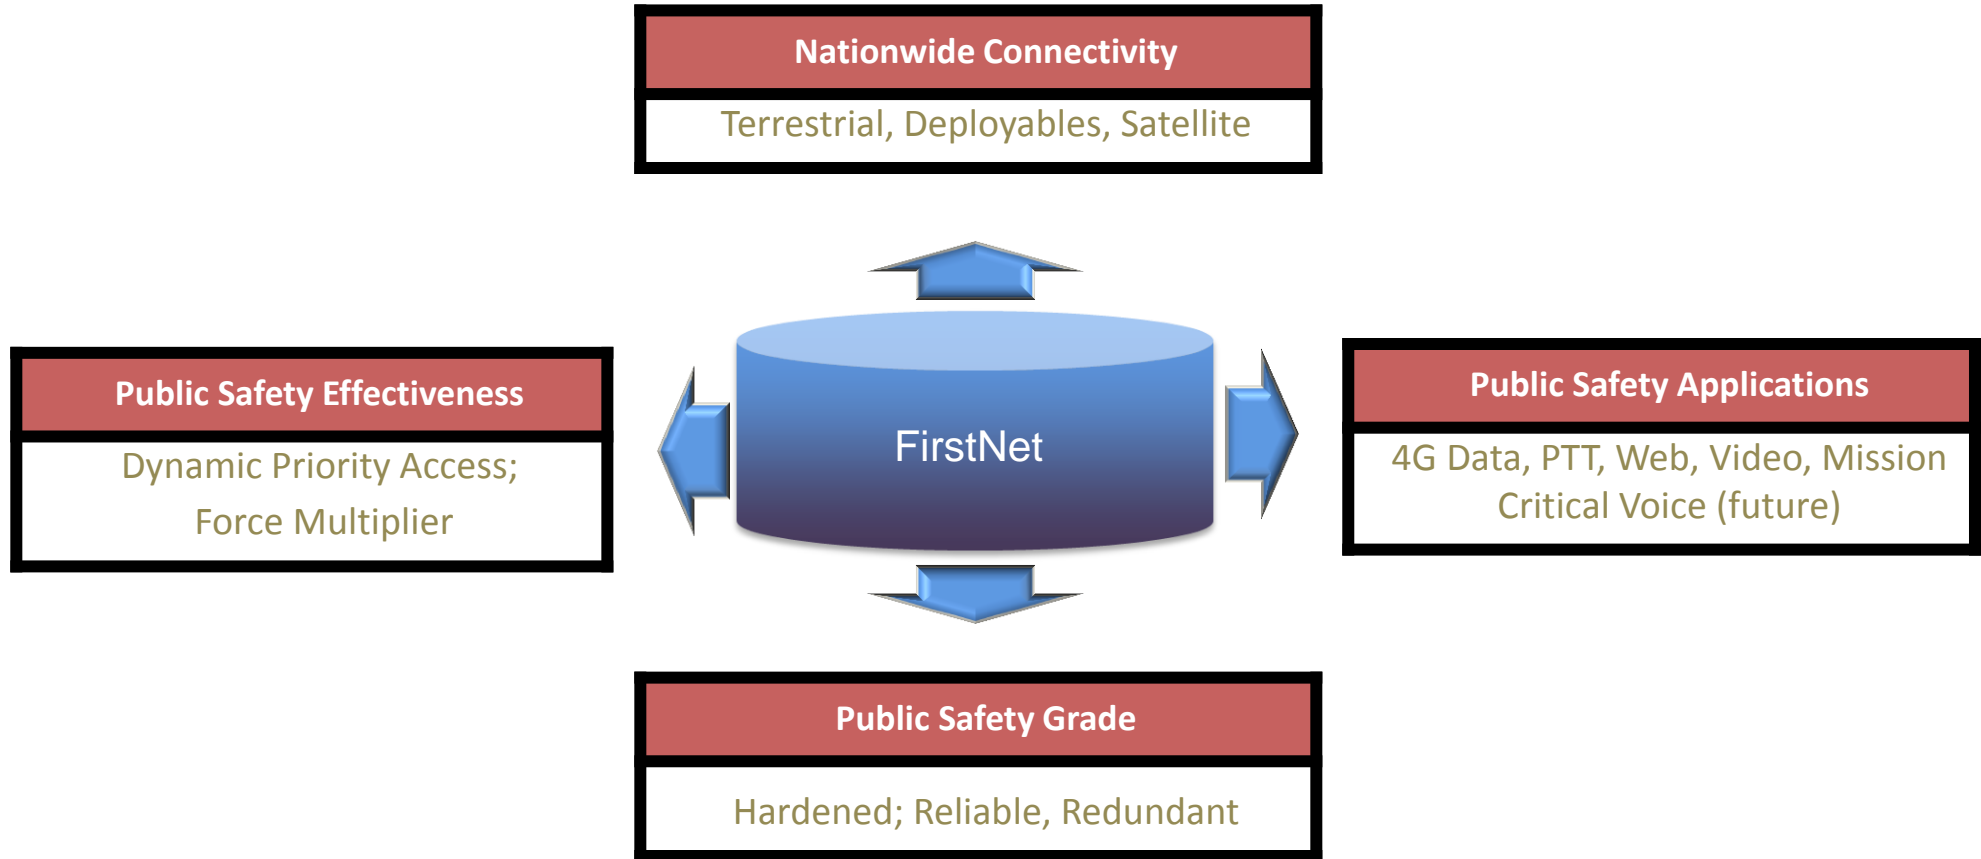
Nationwide Connectivity

Terrestrial, Deployables, Satellite

Public Safety Effectiveness

Dynamic Priority Access; Force Multiplier

FirstNet

Public Safety Applications

4G Data, PTT, Web, Video, Mission Critical Voice (future)

Public Safety Grade

Hardened; Reliable, Redundant